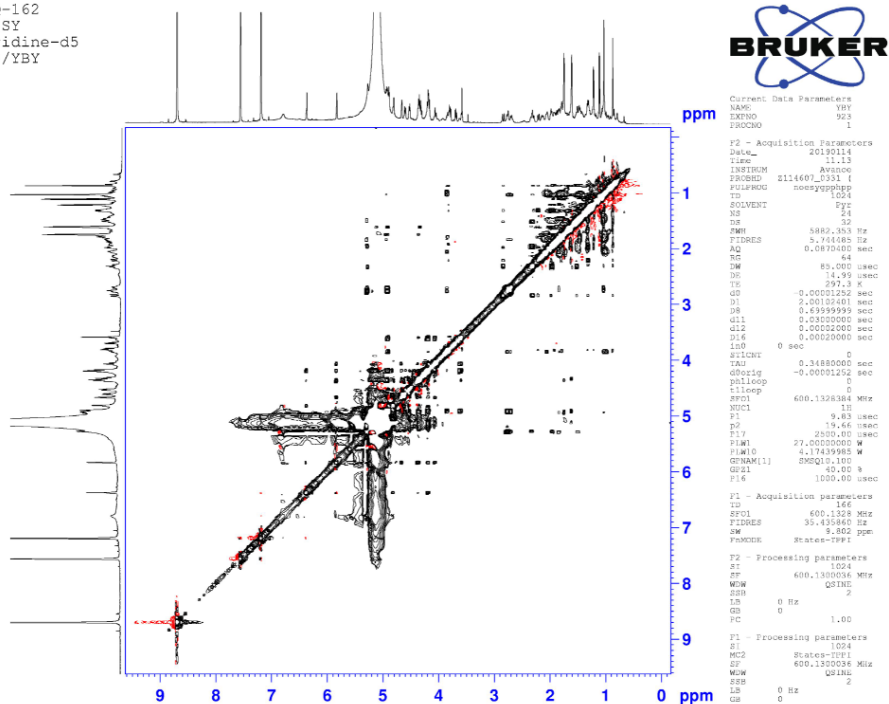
-162
SY
idine-d5
/YBY

BRUKER

Current Data Parameters
NAME YBY
EXPNO 923
PROCNO 1

F2 - Acquisition Parameters
Date_ 20190114
Time 11.13
INSTRUM Avance
PROBHD Z114607_0351 (
PULPROG noesygpphpp
TD 1024
SOLVENT Pyr
NS 24
DS 32
SWH 5882.353 Hz
FIDRES 5.744485 Hz
AQ 0.0870400 sec
RG 64
DW 85.000 usec
DE 14.99 usec
TE 297.3 K
d0 -0.00001252 sec
D1 2.00102401 sec
D8 0.69999999 sec
d11 0.03000000 sec
d12 0.00002000 sec
D16 0.00020000 sec
in0 0 sec
ST1CNT 0
TAU 0.34880000 sec
d0orig -0.00001252 sec
ph1loop 0
t1loop 0
SFO1 600.1328384 MHz
NUC1 1H
P1 9.83 usec
p2 19.66 usec
P17 2500.00 usec
PLW1 27.00000000 W
PLW10 4.17439985 W
GPNAM[1] SMSQ10.100
GPZ1 40.00 %
P16 1000.00 usec

F1 - Acquisition parameters
TD 166
SFO1 600.1328 MHz
FIDRES 35.435860 Hz
SW 9.802 ppm
FnMODE States-TPPI

F2 - Processing parameters
SI 1024
SF 600.1300036 MHz
WDW QSINE
SSB 2
LB 0 Hz
GB 0
PC 1.00

F1 - Processing parameters
SI 1024
MC2 States-TPPI
SF 600.1300036 MHz
WDW QSINE
SSB 2
LB 0 Hz
GB 0

ppm
1
2
3
4
5
6
7
8
9

9 8 7 6 5 4 3 2 1 0 ppm